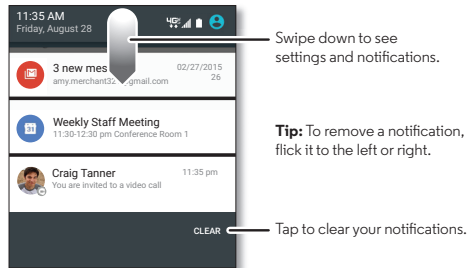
11:35 AM
Friday, August 28

4G

3 new mes
amy.merchant32
02/27/2015
26

Weekly Staff Meeting
11:30-12:30 pm Conference Room 1

Craig Tanner
You are invited to a video call
11:35 pm

CLEAR

Swipe down to see settings and notifications.

**Tip:** To remove a notification, flick it to the left or right.

Tap to clear your notifications.